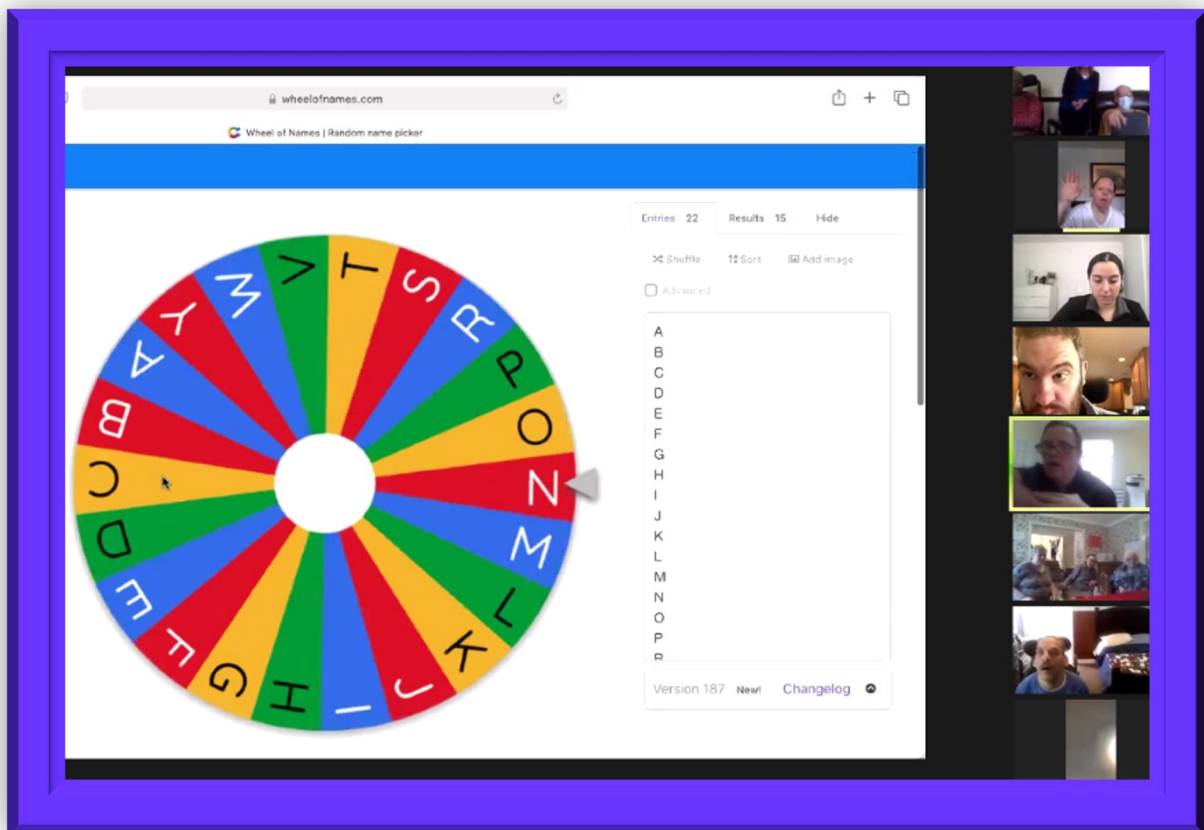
wheelofnames.com

Wheel of Names | Random name picker

T S R P O N M L K J I H G F E D C B A Y W V

Entries 22 Results 15 Hide

Shuffle Sort Add image

Advanced

A
B
C
D
E
F
G
H
I
J
K
L
M
N
O
P
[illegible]

Version 187 New! Changelog